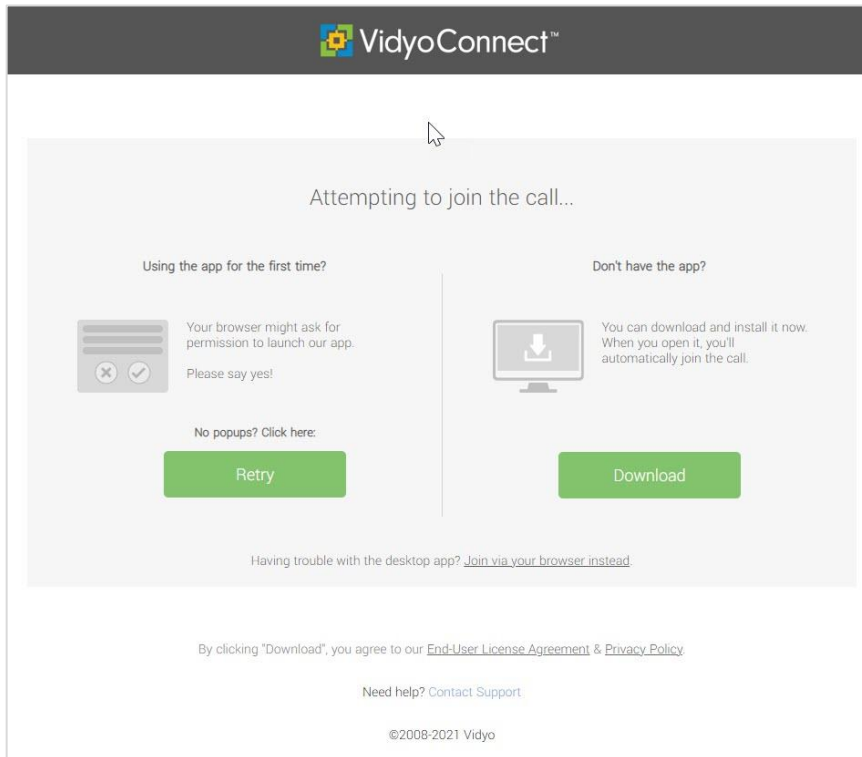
VidyoConnect™

Attempting to join the call...

Using the app for the first time?

Your browser might ask for permission to launch our app.

Please say yes!

No popups? Click here:

Retry

Don't have the app?

You can download and install it now. When you open it, you'll automatically join the call.

Download

Having trouble with the desktop app? Join via your browser instead.

By clicking "Download", you agree to our End-User License Agreement & Privacy Policy.

Need help? Contact Support

©2008-2021 Vidyo